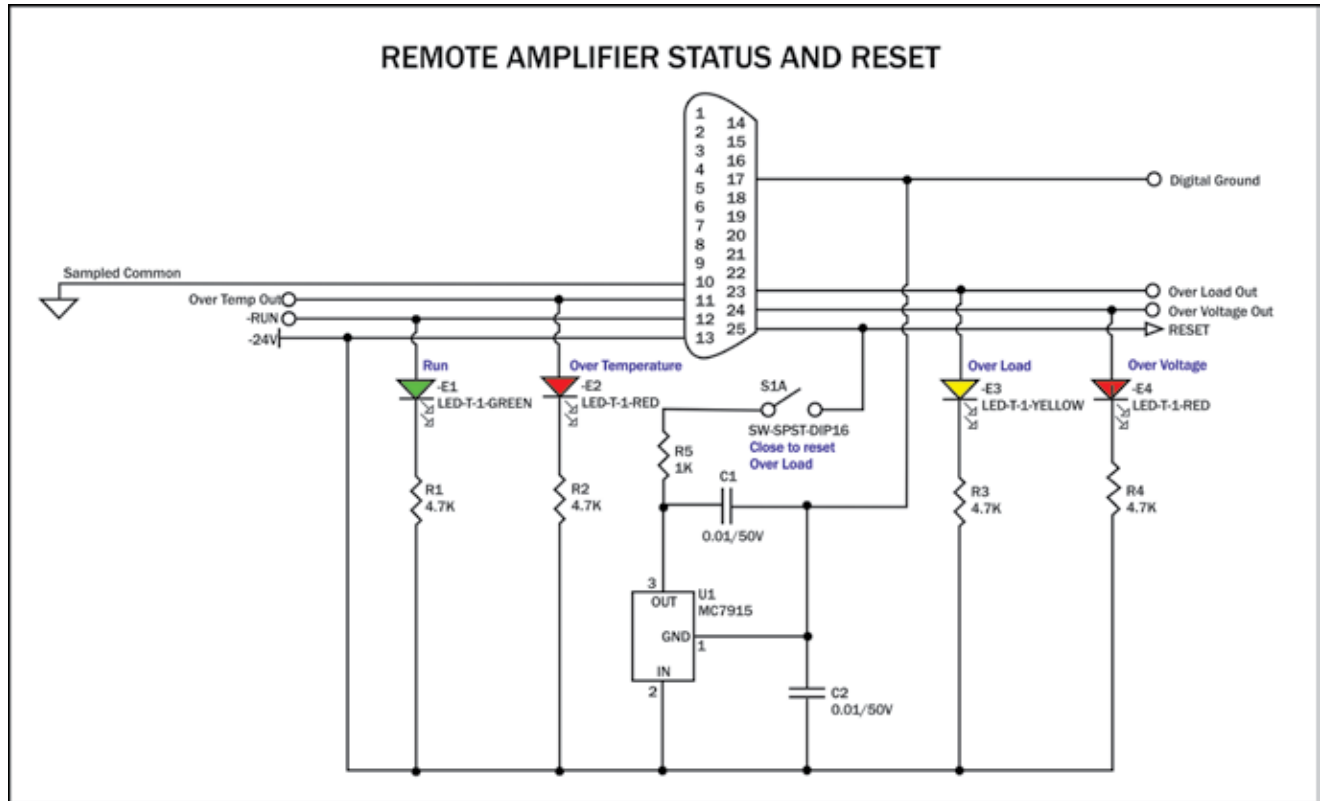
REMOTE AMPLIFIER STATUS AND RESET

1
2
3
4
5
6
7
8
9
10
11
12
13
14
15
16
17
18
19
20
21
22
23
24
25

Digital Ground

Sampled Common
Over Temp Out
-RUN
-24V

Over Load Out
Over Voltage Out
RESET

Run
-E1
LED-T-1-GREEN

Over Temperature
-E2
LED-T-1-RED

S1A
SW-SPST-DIP16
Close to reset
Over Load

Over Load
-E3
LED-T-1-YELLOW

Over Voltage
-E4
LED-T-1-RED

R5
1K

C1
0.01/50V

R1
4.7K

R2
4.7K

R3
4.7K

R4
4.7K

3
OUT
U1
MC7915
GND
1
IN
2

C2
0.01/50V